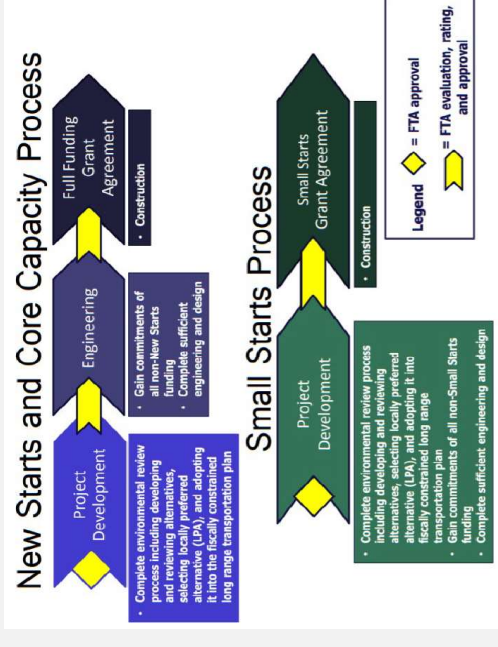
New Starts and Core Capacity Process

Project Development

Engineering

Full Funding Grant Agreement

• Complete environmental review process including developing and reviewing alternatives, selecting locally preferred alternative (LPA), and adopting it into the fiscally constrained long range transportation plan

• Gain commitments of all non-New Starts funding
• Complete sufficient engineering and design

• Construction

Small Starts Process

Project Development

Small Starts Grant Agreement

• Complete environmental review process including developing and reviewing alternatives, selecting locally preferred alternative (LPA), and adopting it into fiscally constrained long range transportation plan
• Gain commitments of all non-Small Starts funding
• Complete sufficient engineering and design

• Construction

Legend = FTA approval
= FTA evaluation, rating, and approval